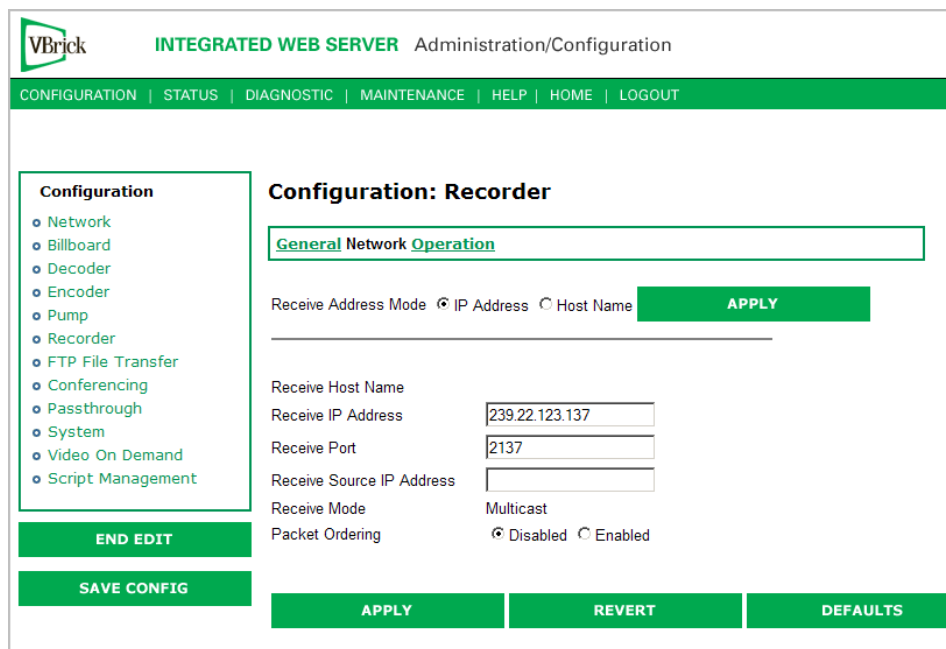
VBrick INTEGRATED WEB SERVER Administration/Configuration

CONFIGURATION | STATUS | DIAGNOSTIC | MAINTENANCE | HELP | HOME | LOGOUT

Configuration
Network
Billboard
Decoder
Encoder
Pump
Recorder
FTP File Transfer
Conferencing
Passthrough
System
Video On Demand
Script Management

END EDIT

SAVE CONFIG

Configuration: Recorder

General Network Operation

Receive Address Mode IP Address Host Name APPLY

Receive Host Name
Receive IP Address 239.22.123.137
Receive Port 2137
Receive Source IP Address
Receive Mode Multicast
Packet Ordering Disabled Enabled

APPLY REVERT DEFAULTS